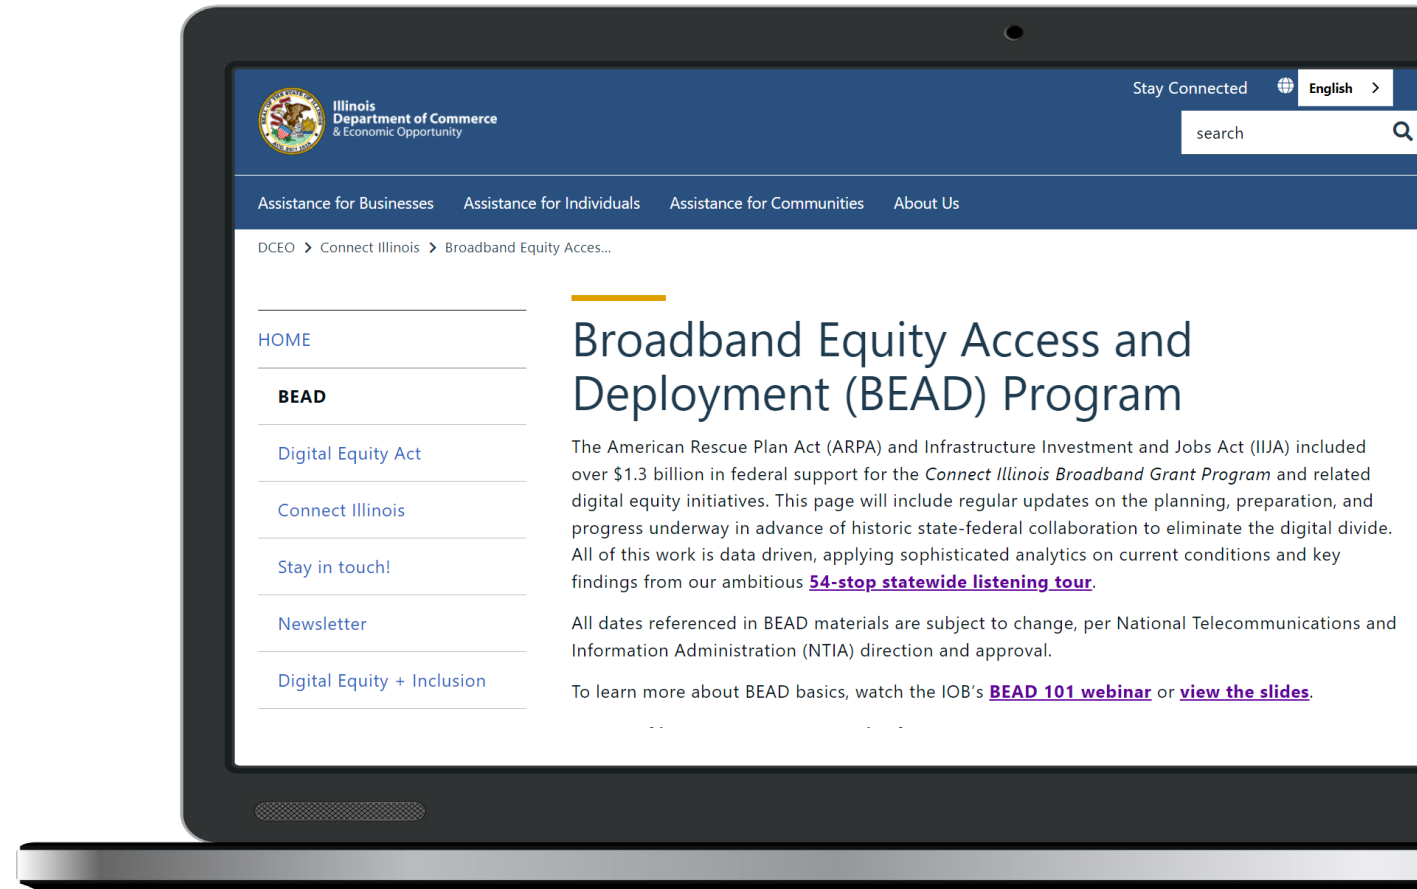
Illinois
Department of Commerce
& Economic Opportunity

Stay Connected English

search

Assistance for Businesses Assistance for Individuals Assistance for Communities About Us

DCEO > Connect Illinois > Broadband Equity Acces...

HOME

BEAD

Digital Equity Act

Connect Illinois

Stay in touch!

Newsletter

Digital Equity + Inclusion

Broadband Equity Access and Deployment (BEAD) Program

The American Rescue Plan Act (ARPA) and Infrastructure Investment and Jobs Act (IIJA) included over $1.3 billion in federal support for the Connect Illinois Broadband Grant Program and related digital equity initiatives. This page will include regular updates on the planning, preparation, and progress underway in advance of historic state-federal collaboration to eliminate the digital divide. All of this work is data driven, applying sophisticated analytics on current conditions and key findings from our ambitious 54-stop statewide listening tour.

All dates referenced in BEAD materials are subject to change, per National Telecommunications and Information Administration (NTIA) direction and approval.

To learn more about BEAD basics, watch the IOB's BEAD 101 webinar or view the slides.